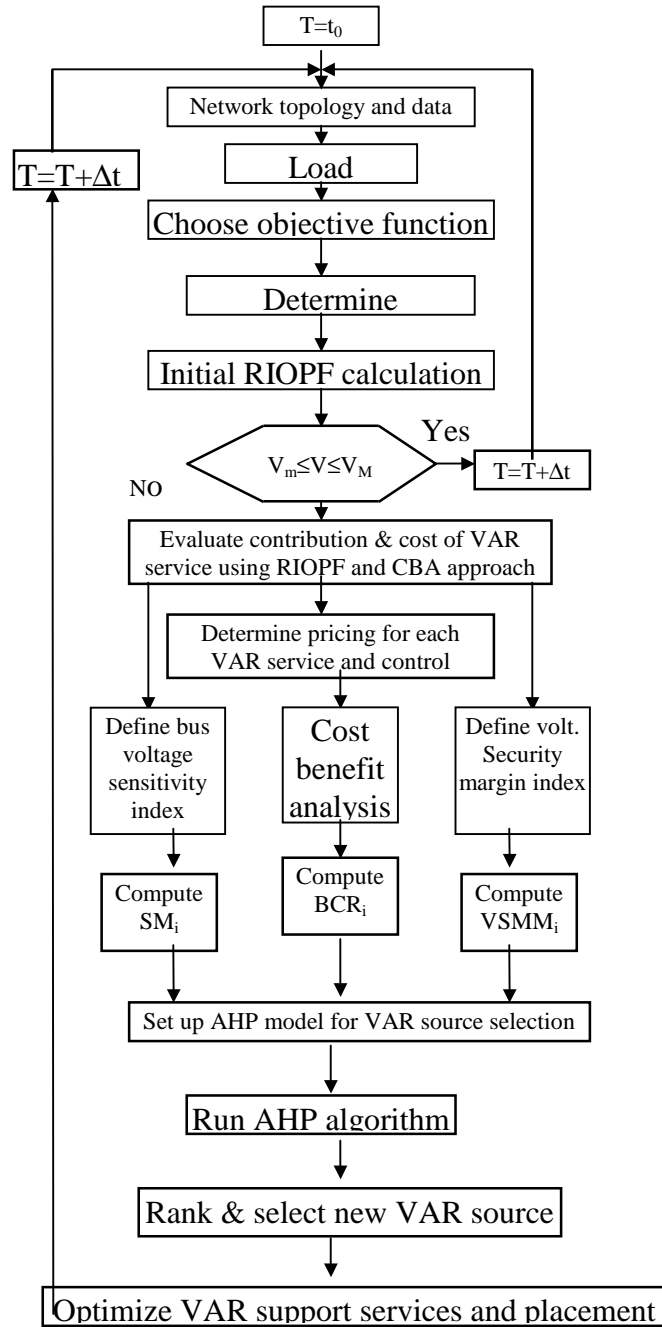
T=$t_0$

Network topology and data

T=T+Δt

Load

Choose objective function

Determine

Initial RIOPF calculation

Yes

$V_m \leq V \leq V_M$

T=T+Δt

NO

Evaluate contribution & cost of VAR service using RIOPF and CBA approach

Determine pricing for each VAR service and control

Define bus voltage sensitivity index

Cost benefit analysis

Define volt. Security margin index

Compute $SM_i$

Compute $BCR_i$

Compute $VSMM_i$

Set up AHP model for VAR source selection

Run AHP algorithm

Rank & select new VAR source

Optimize VAR support services and placement